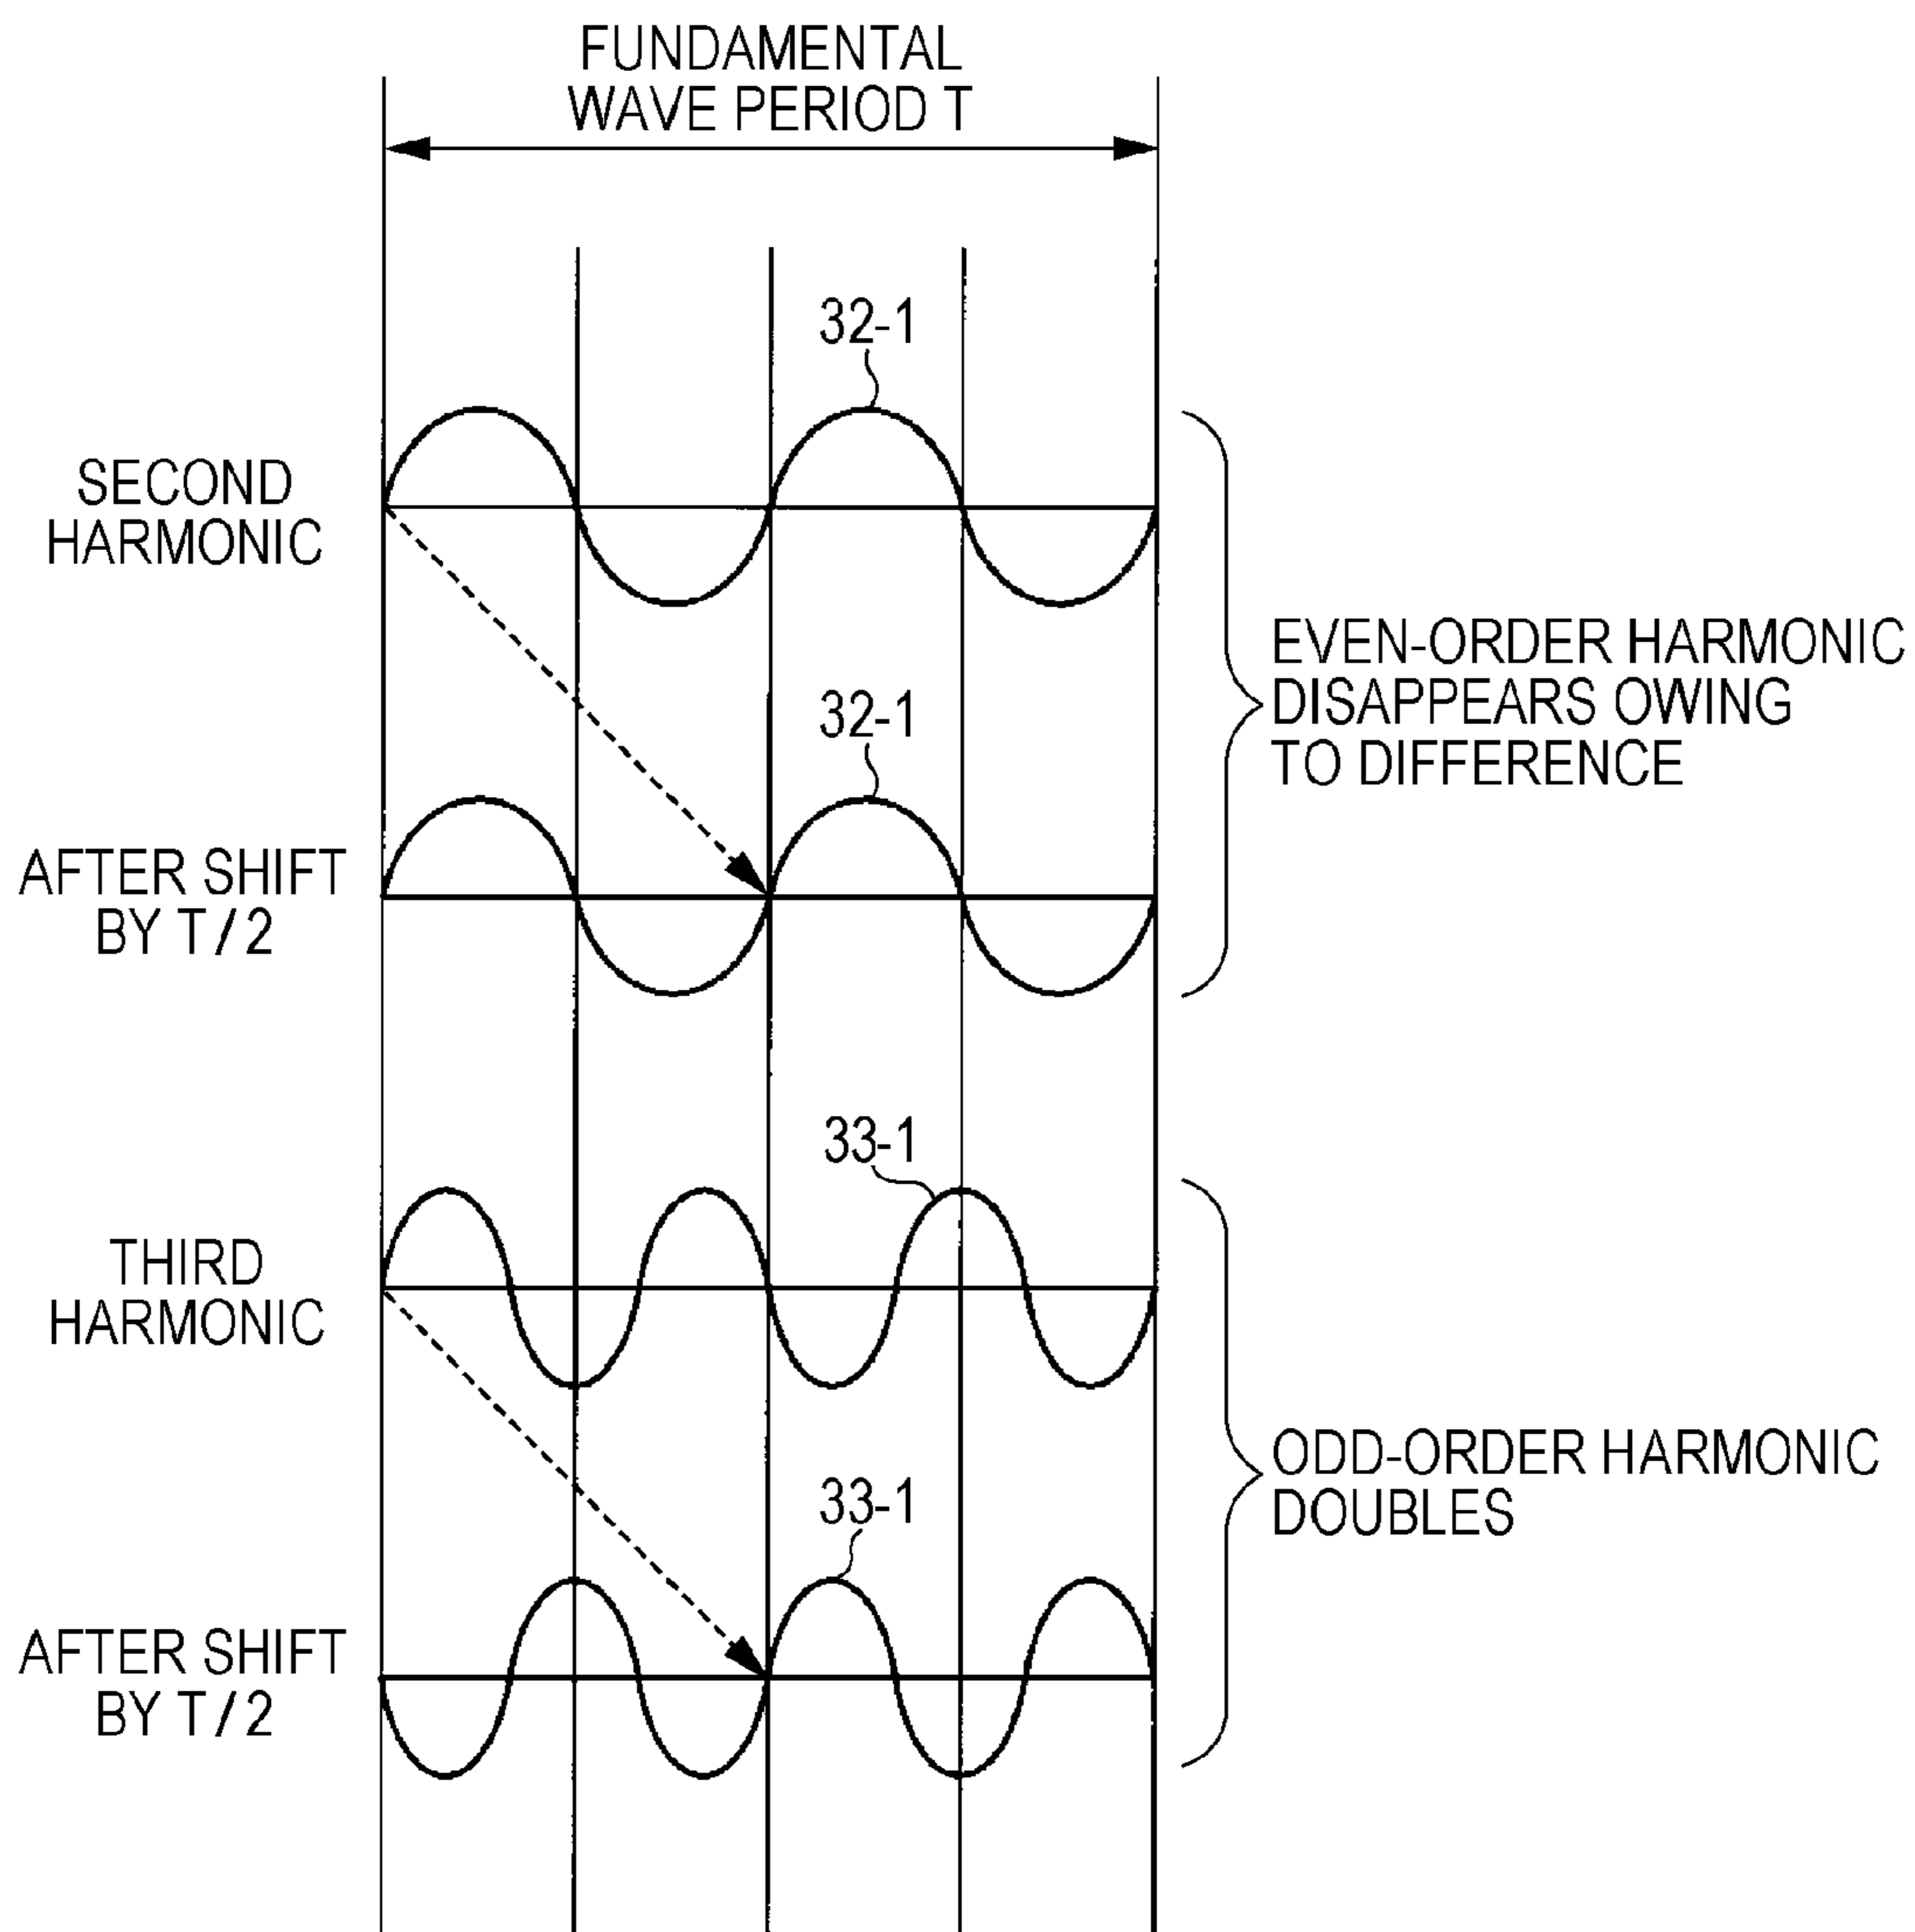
FUNDAMENTAL WAVE PERIOD T

32-1

SECOND HARMONIC

32-1

AFTER SHIFT BY T/2

EVEN-ORDER HARMONIC DISAPPEARS OWING TO DIFFERENCE

33-1

THIRD HARMONIC

33-1

AFTER SHIFT BY T/2

ODD-ORDER HARMONIC DOUBLES